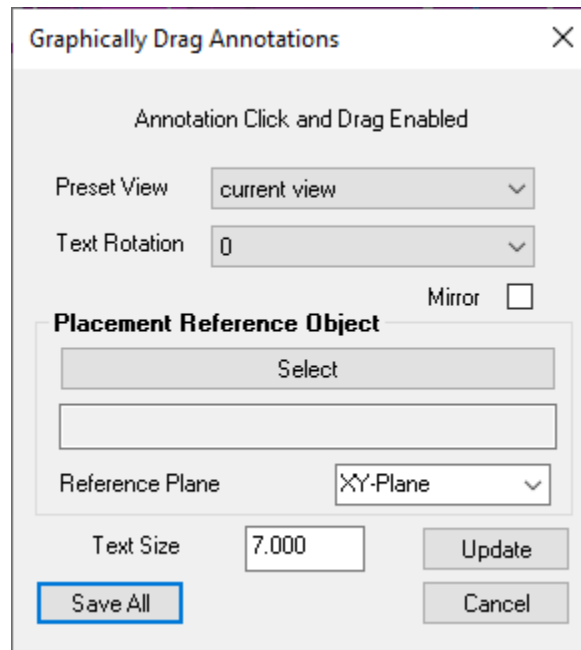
Graphically Drag Annotations

Annotation Click and Drag Enabled

Preset View current view

Text Rotation 0

Mirror

Placement Reference Object

Select

Reference Plane XY-Plane

Text Size 7.000

Update

Save All

Cancel